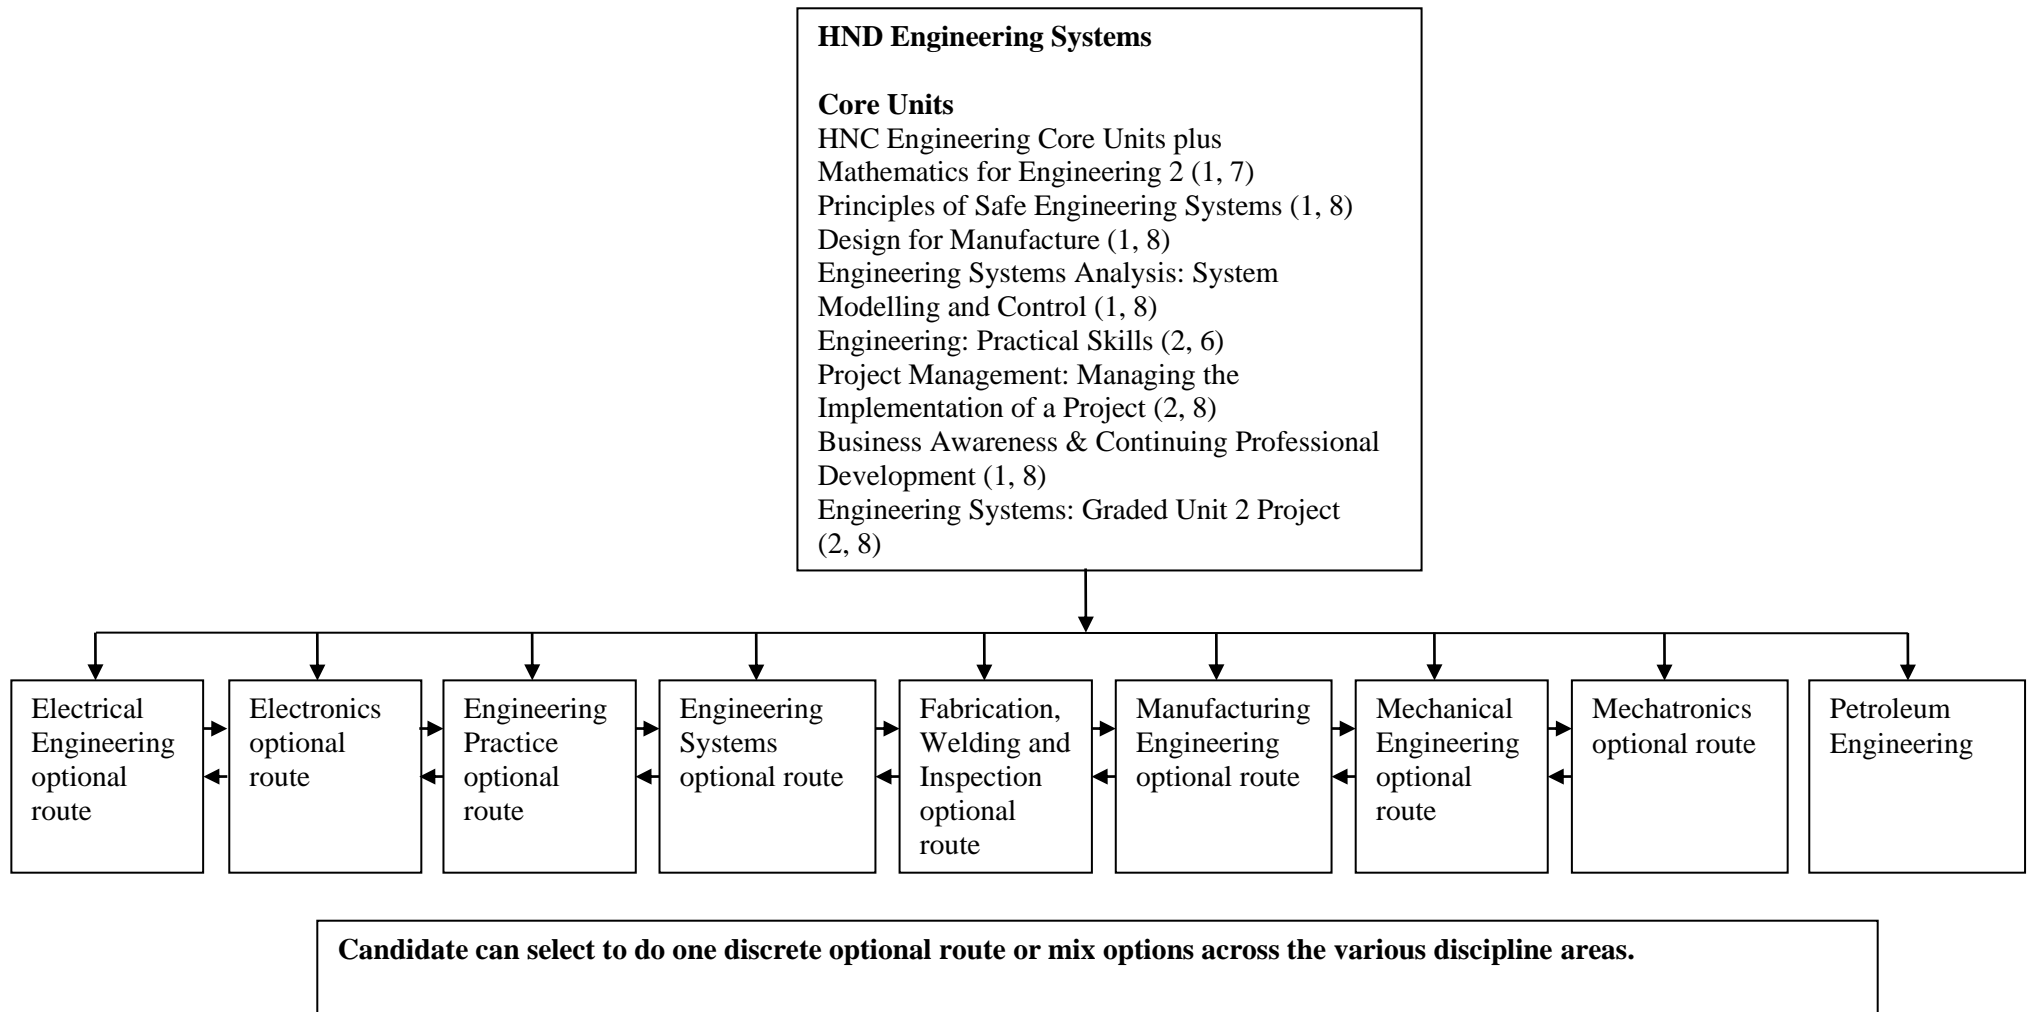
HND Engineering Systems

Core Units
HNC Engineering Core Units plus
Mathematics for Engineering 2 (1, 7)
Principles of Safe Engineering Systems (1, 8)
Design for Manufacture (1, 8)
Engineering Systems Analysis: System Modelling and Control (1, 8)
Engineering: Practical Skills (2, 6)
Project Management: Managing the Implementation of a Project (2, 8)
Business Awareness & Continuing Professional Development (1, 8)
Engineering Systems: Graded Unit 2 Project (2, 8)

Electrical Engineering optional route

Electronics optional route

Engineering Practice optional route

Engineering Systems optional route

Fabrication, Welding and Inspection optional route

Manufacturing Engineering optional route

Mechanical Engineering optional route

Mechatronics optional route

Petroleum Engineering

Candidate can select to do one discrete optional route or mix options across the various discipline areas.